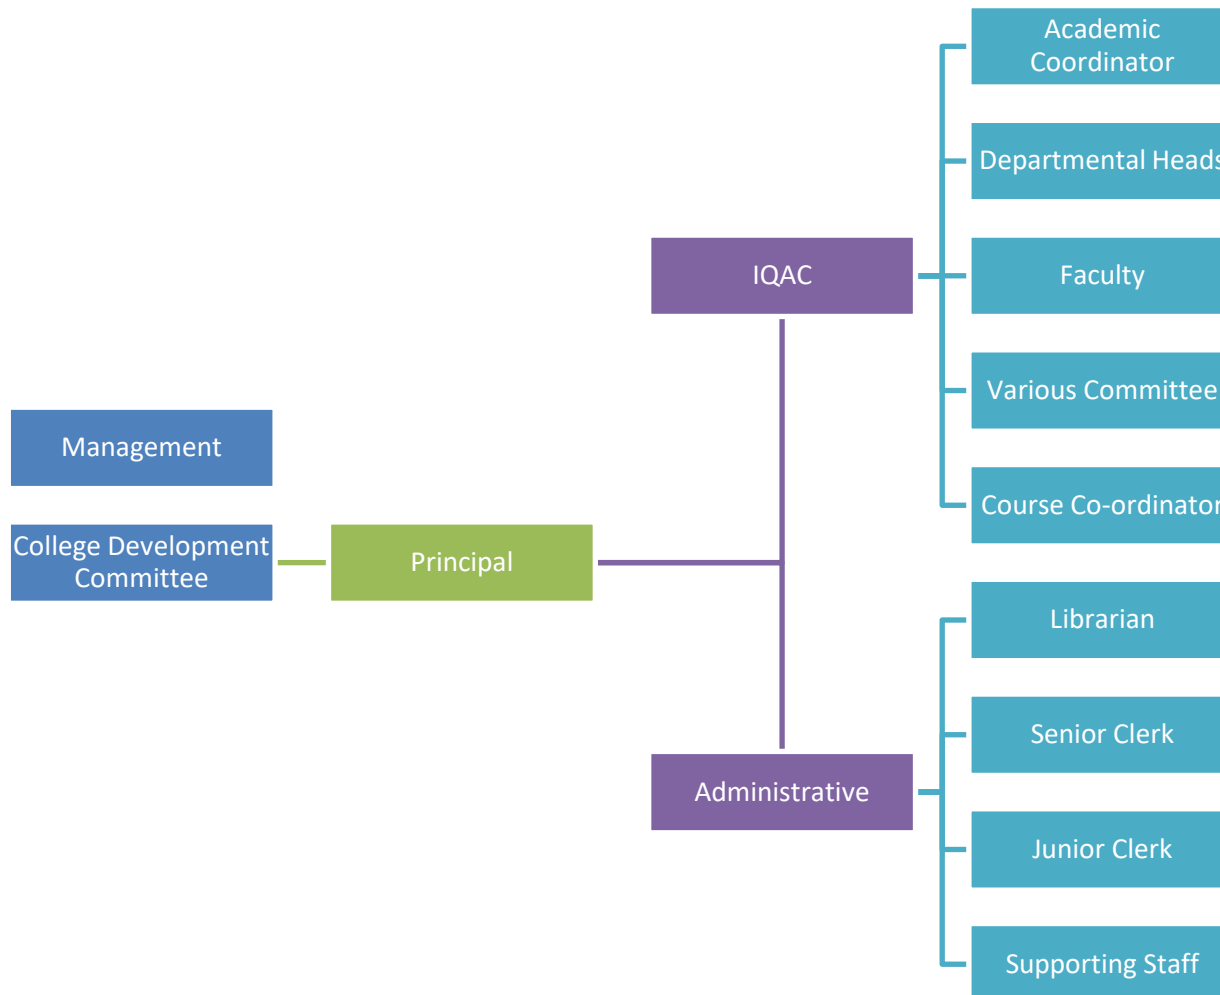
Management

College Development Committee

Principal

IQAC

Academic Coordinator

Departmental Heads

Faculty

Various Committee

Course Co-ordinator

Administrative

Librarian

Senior Clerk

Junior Clerk

Supporting Staff